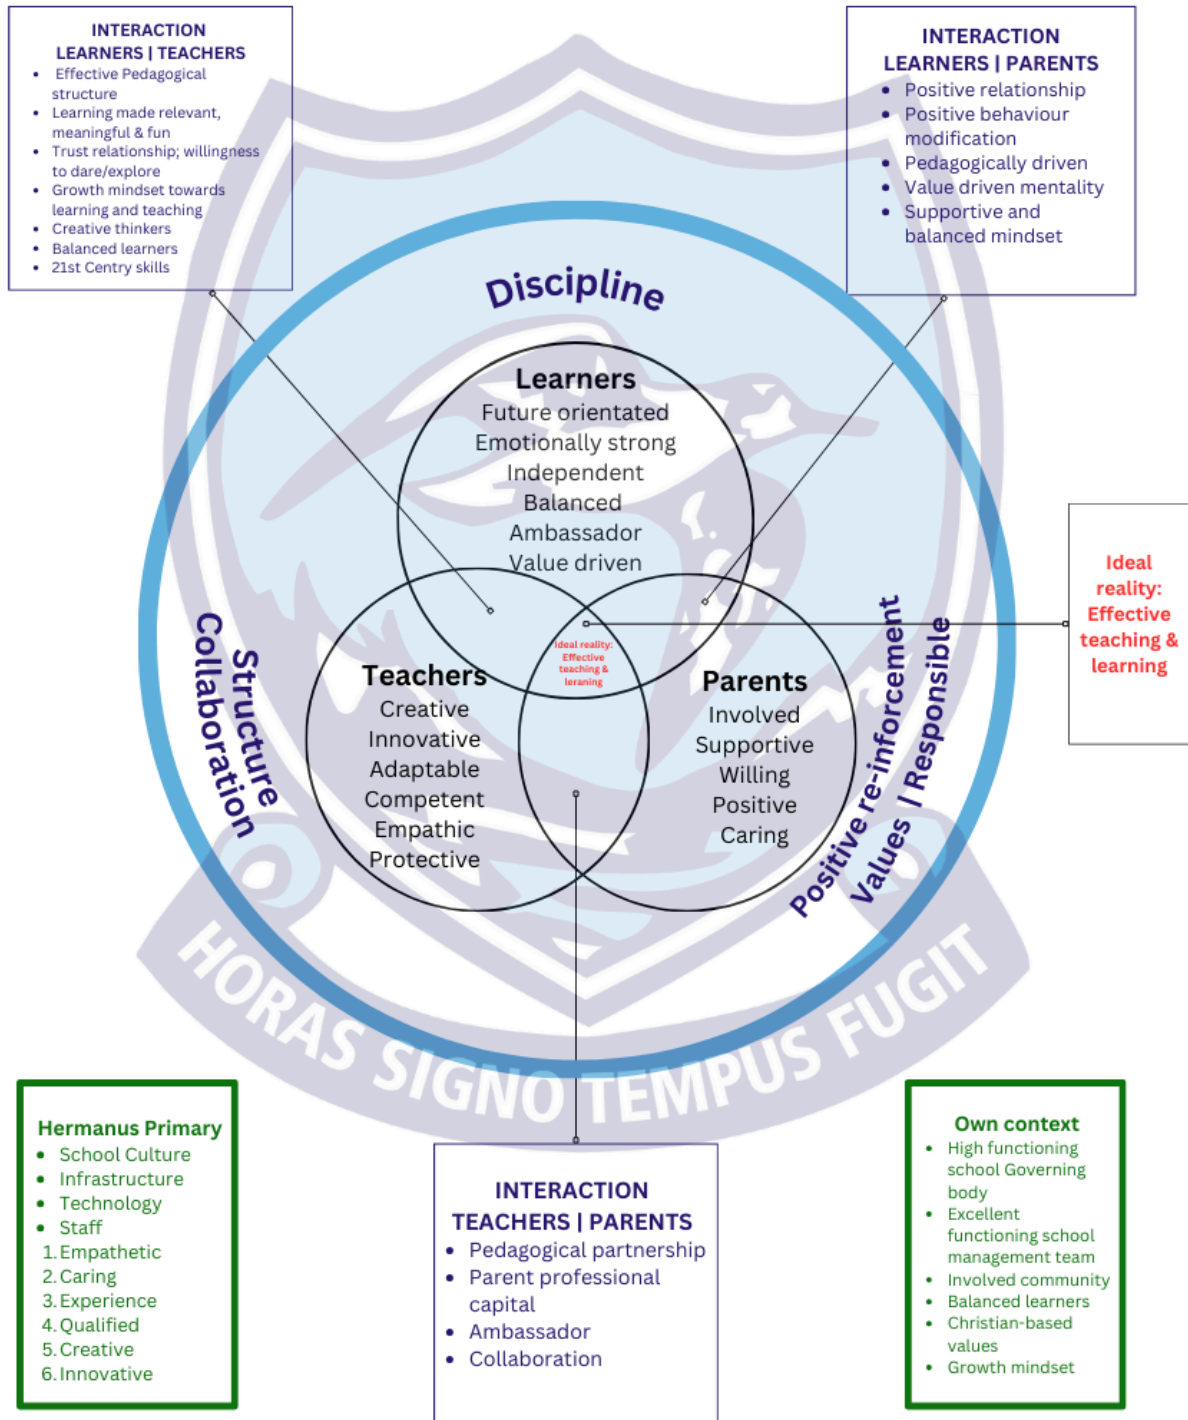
INTERACTION
LEARNERS | TEACHERS
- Effective Pedagogical structure
- Learning made relevant, meaningful & fun
- Trust relationship; willingness to dare/explore
- Growth mindset towards learning and teaching
- Creative thinkers
- Balanced learners
- 21st Centry skills

INTERACTION
LEARNERS | PARENTS
- Positive relationship
- Positive behaviour modification
- Pedagogically driven
- Value driven mentality
- Supportive and balanced mindset

Discipline

Learners
Future orientated
Emotionally strong
Independent
Balanced
Ambassador
Value driven

Ideal reality: Effective teaching & leraning

Teachers
Creative
Innovative
Adaptable
Competent
Empathic
Protective

Parents
Involved
Supportive
Willing
Positive
Caring

Structure
Collaboration

Positive re-inforcement
Values | Responsible

Ideal reality: Effective teaching & learning

HORAS SIGNO TEMPUS FUGIT

Hermanus Primary
- School Culture
- Infrastructure
- Technology
- Staff
1. Empathetic
2. Caring
3. Experience
4. Qualified
5. Creative
6. Innovative

INTERACTION
TEACHERS | PARENTS
- Pedagogical partnership
- Parent professional capital
- Ambassador
- Collaboration

Own context
- High functioning school Governing body
- Excellent functioning school management team
- Involved community
- Balanced learners
- Christian-based values
- Growth mindset